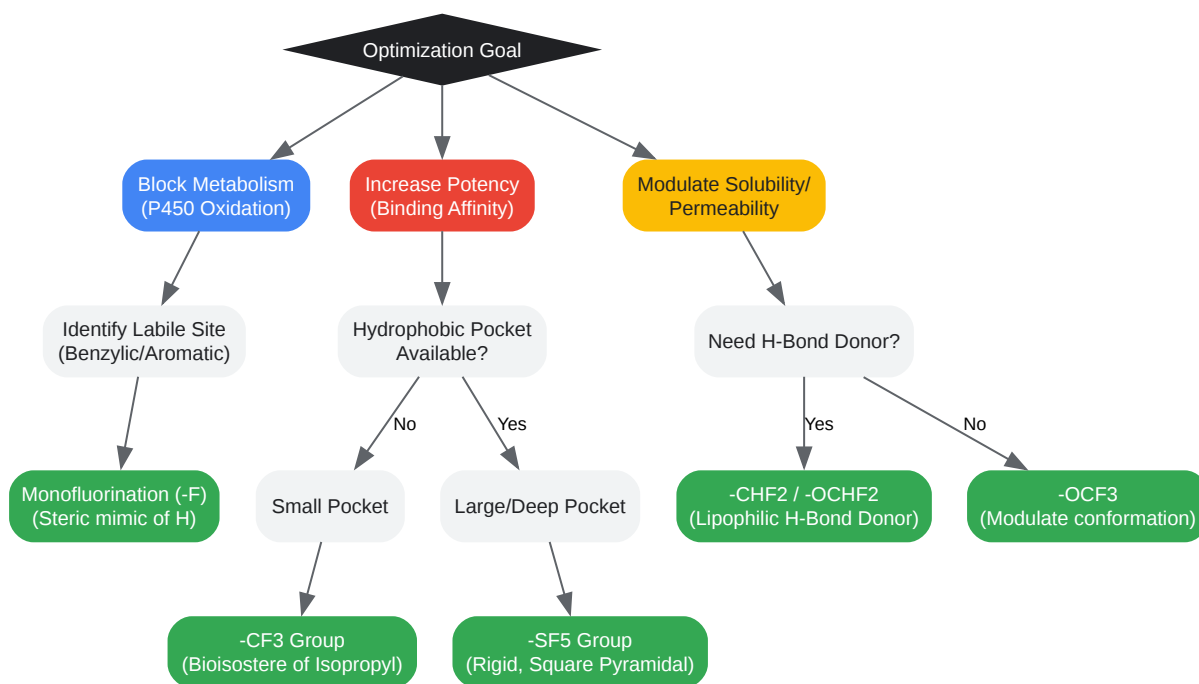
Optimization Goal

Block Metabolism (P450 Oxidation)

Increase Potency (Binding Affinity)

Modulate Solubility/ Permeability

Identify Labile Site (Benzylic/Aromatic)

Hydrophobic Pocket Available?

Need H-Bond Donor?

No

Yes

Yes

No

Monofluorination (-F) (Steric mimic of H)

Small Pocket

Large/Deep Pocket

-CHF2 / -OCHF2 (Lipophilic H-Bond Donor)

-OCF3 (Modulate conformation)

-CF3 Group (Bioisostere of Isopropyl)

-SF5 Group (Rigid, Square Pyramidal)